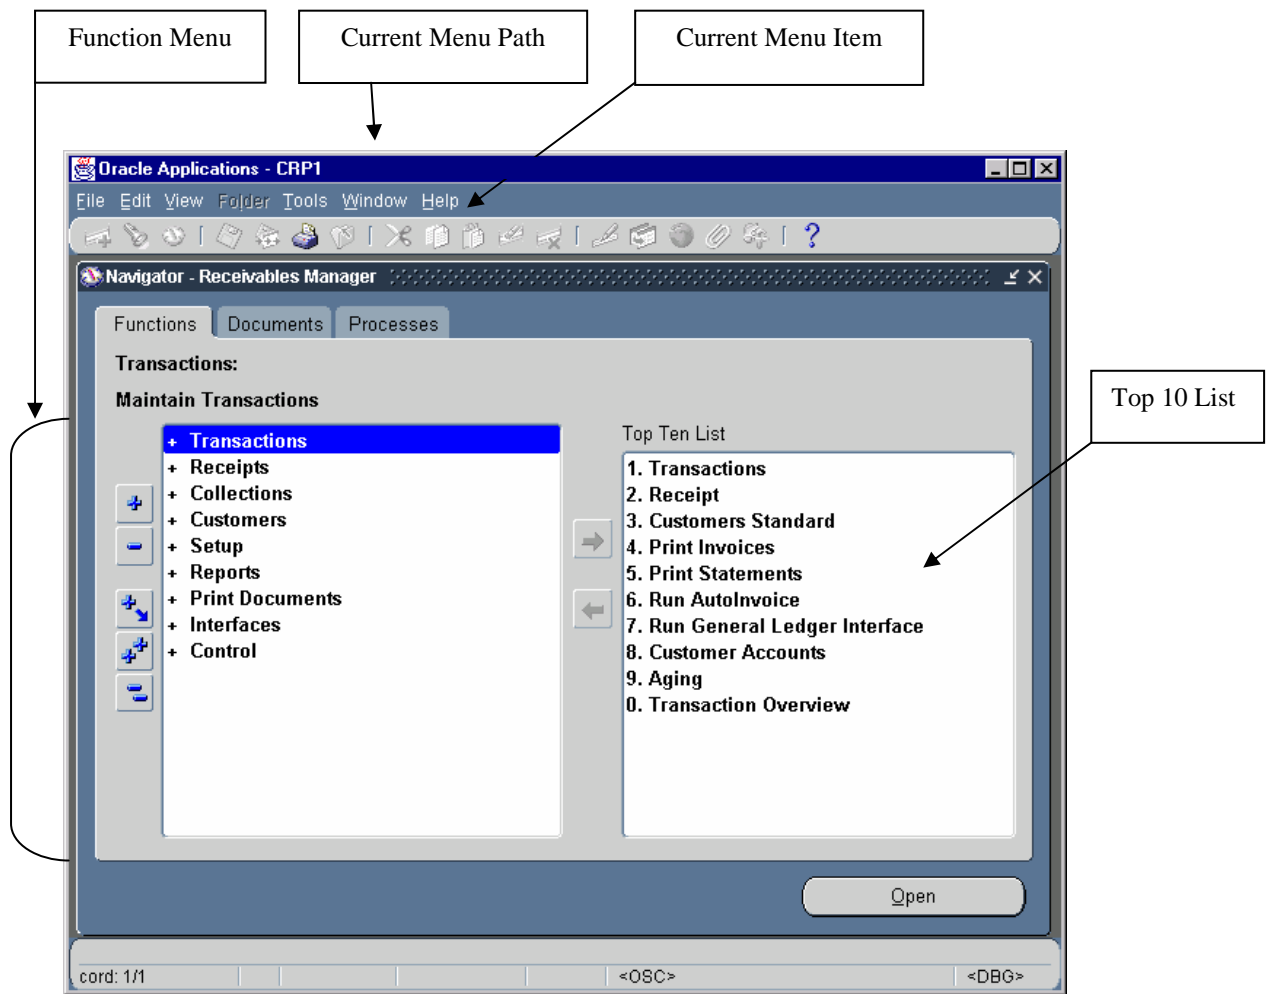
Function Menu

Current Menu Path

Current Menu Item

Oracle Applications - CRP1

File Edit View Folder Tools Window Help

Navigator - Receivables Manager

Functions Documents Processes

Transactions:

Maintain Transactions

+ Transactions
+ Receipts
+ Collections
+ Customers
+ Setup
+ Reports
+ Print Documents
+ Interfaces
+ Control

Top Ten List

1. Transactions
2. Receipt
3. Customers Standard
4. Print Invoices
5. Print Statements
6. Run AutoInvoice
7. Run General Ledger Interface
8. Customer Accounts
9. Aging
0. Transaction Overview

Top 10 List

Open

cord: 1/1 <OSC> <DBG>